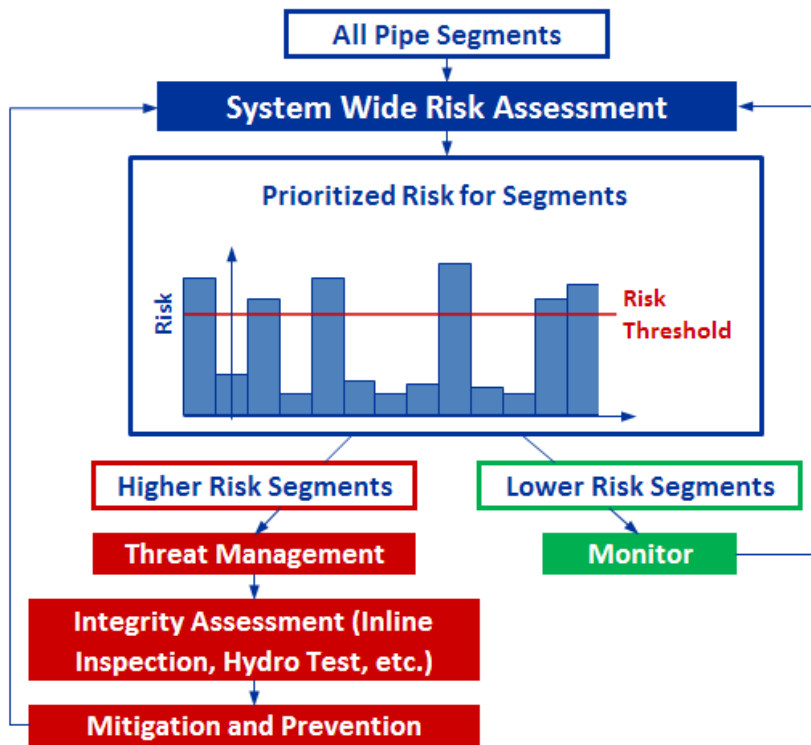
All Pipe Segments

System Wide Risk Assessment

Prioritized Risk for Segments

Risk

Risk Threshold

Higher Risk Segments

Lower Risk Segments

Threat Management

Monitor

Integrity Assessment (Inline Inspection, Hydro Test, etc.)

Mitigation and Prevention